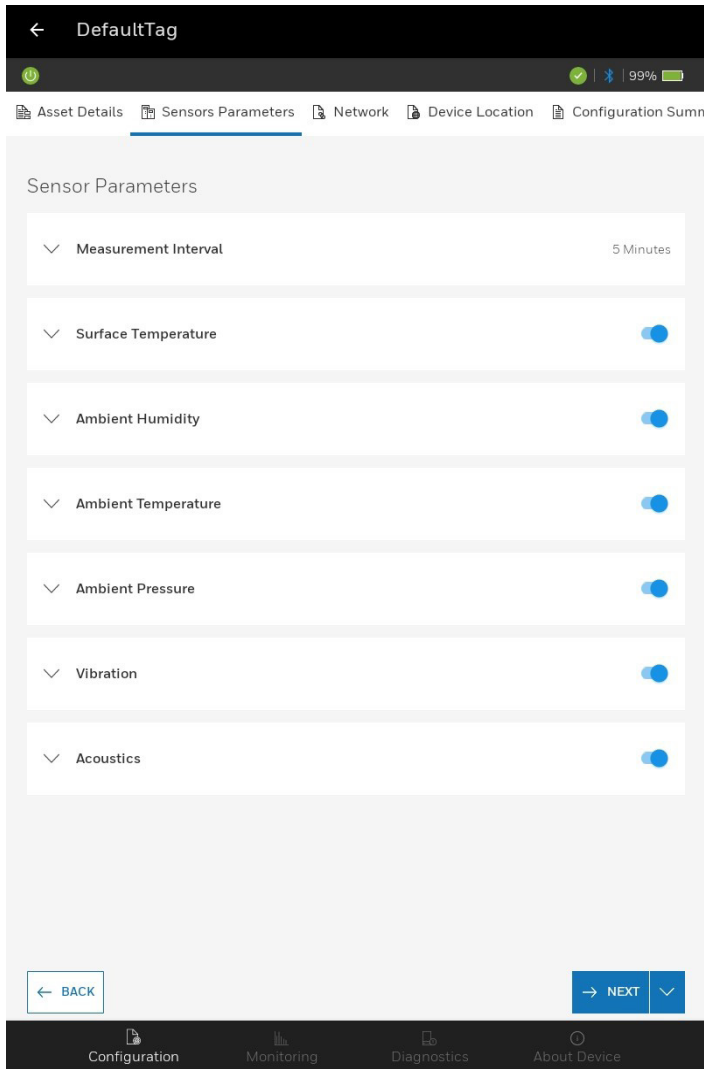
← DefaultTag

99%

Asset Details | Sensors Parameters | Network | Device Location | Configuration Summ

Sensor Parameters

Measurement Interval 5 Minutes

Surface Temperature

Ambient Humidity

Ambient Temperature

Ambient Pressure

Vibration

Acoustics

← BACK

→ NEXT

Configuration | Monitoring | Diagnostics | About Device